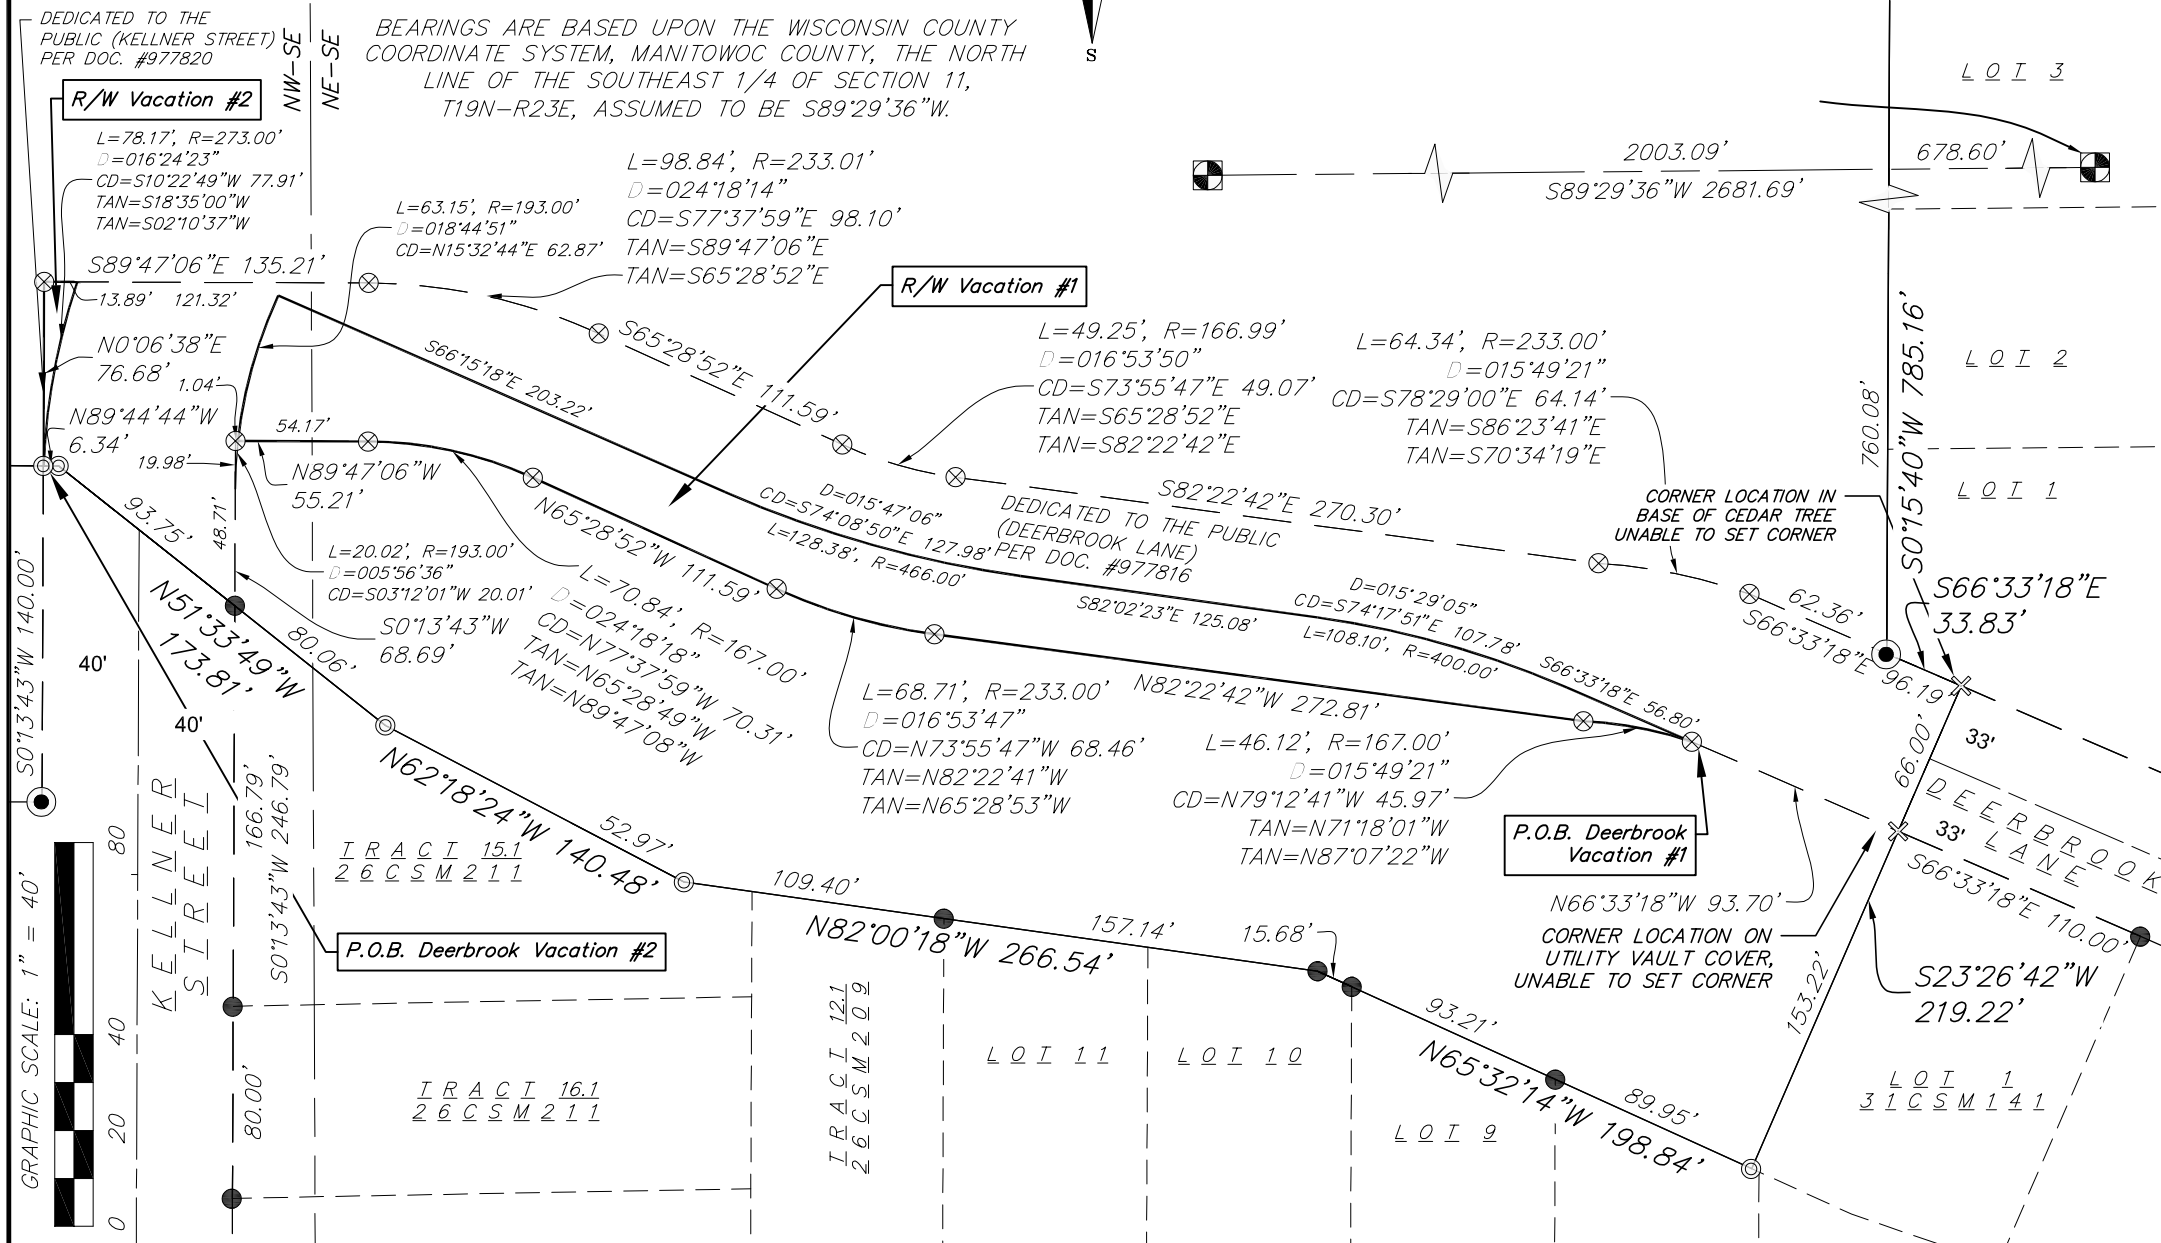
DEDICATED TO THE PUBLIC (KELLNER STREET) PER DOC. #977820

NW-SE
NE-SE

BEARINGS ARE BASED UPON THE WISCONSIN COUNTY COORDINATE SYSTEM, MANITOWOC COUNTY, THE NORTH LINE OF THE SOUTHEAST 1/4 OF SECTION 11, T19N-R23E, ASSUMED TO BE S89°29'36"W.

S

LOT 3

R/W Vacation #2

L=78.17', R=273.00'
D=016°24'23"
CD=S10°22'49"W 77.91'
TAN=S18°35'00"W
TAN=S02°10'37"W

L=98.84', R=233.01'
D=024°18'14"
CD=S77°37'59"E 98.10'
TAN=S89°47'06"E
TAN=S65°28'52"E

2003.09'
S89°29'36"W 2681.69'
678.60'

L=63.15', R=193.00'
D=018°44'51"
CD=N15°32'44"E 62.87'

S89°47'06"E 135.21'
13.89' 121.32'

R/W Vacation #1

N0°06'38"E
76.68'
1.04'
N89°44'44"W
6.34'

S66°15'18"E 203.22'

S65°28'52"E 111.59'

L=49.25', R=166.99'
D=016°53'50"
CD=S73°55'47"E 49.07'
TAN=S65°28'52"E
TAN=S82°22'42"E

L=64.34', R=233.00'
D=015°49'21"
CD=S78°29'00"E 64.14'
TAN=S86°23'41"E
TAN=S70°34'19"E

S0°15'40"W 785.16'
760.08'

LOT 2

54.17'
19.98'
N89°47'06"W
55.21'

D=015°47'06"
CD=S74°08'50"E 127.98'
L=128.38', R=466.00'

DEDICATED TO THE PUBLIC (DEERBROOK LANE) PER DOC. #977816

S82°22'42"E 270.30'

CORNER LOCATION IN BASE OF CEDAR TREE UNABLE TO SET CORNER

LOT 1

93.75'
48.71'

N65°28'52"W 111.59'

L=20.02', R=193.00'
D=005°56'36"
CD=S03°12'01"W 20.01'

D=015°29'05"
CD=S74°17'51"E 107.78'
L=108.10', R=400.00'

S82°02'23"E 125.08'

62.36'
S66°33'18"E 96.19'
S66°33'18"E
33.83'

S0°13'43"W 140.00'

N51°33'49"W
173.81'

40'
40'

80.06'
S0°13'43"W
68.69'

L=70.84', R=167.00'
D=024°18'18"
CD=N77°37'59"W 70.31'
TAN=N65°28'49"W
TAN=N89°47'08"W

S66°33'18"E 56.80'

L=68.71', R=233.00'
D=016°53'47"
CD=N73°55'47"W 68.46'
TAN=N82°22'41"W
TAN=N65°28'53"W

N82°22'42"W 272.81'

L=46.12', R=167.00'
D=015°49'21"
CD=N79°12'41"W 45.97'
TAN=N71°18'01"W
TAN=N87°07'22"W

33'
66.00'
33'
DEERBROOK LANE
S66°33'18"E 110.00'

P.O.B. Deerbrook Vacation #1

N66°33'18"W 93.70'

KELLNER STREET

166.79'
S0°13'43"W 246.79'

N62°18'24"W 140.48'
52.97'

TRACT 15.1
26 CSM 211

109.40'
N82°00'18"W 266.54'
157.14'
15.68'

CORNER LOCATION ON UTILITY VAULT COVER, UNABLE TO SET CORNER

S23°26'42"W
219.22'

153.22'

P.O.B. Deerbrook Vacation #2

GRAPHIC SCALE: 1" = 40'
80
40
20
0

80.00'

TRACT 16.1
26 CSM 211

TRACT 12.1
26 CSM 209

LOT 11
LOT 10

93.21'
N65°32'14"W 198.84'
89.95'

LOT 9

LOT 1
31 CSM 141